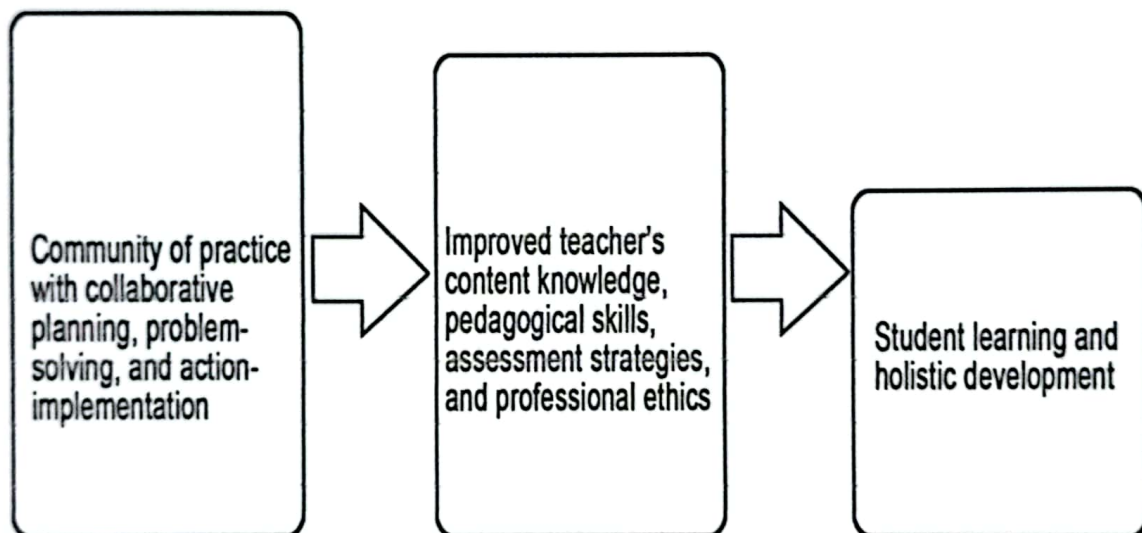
Community of practice with collaborative planning, problem-solving, and action-implementation

Improved teacher's content knowledge, pedagogical skills, assessment strategies, and professional ethics

Student learning and holistic development